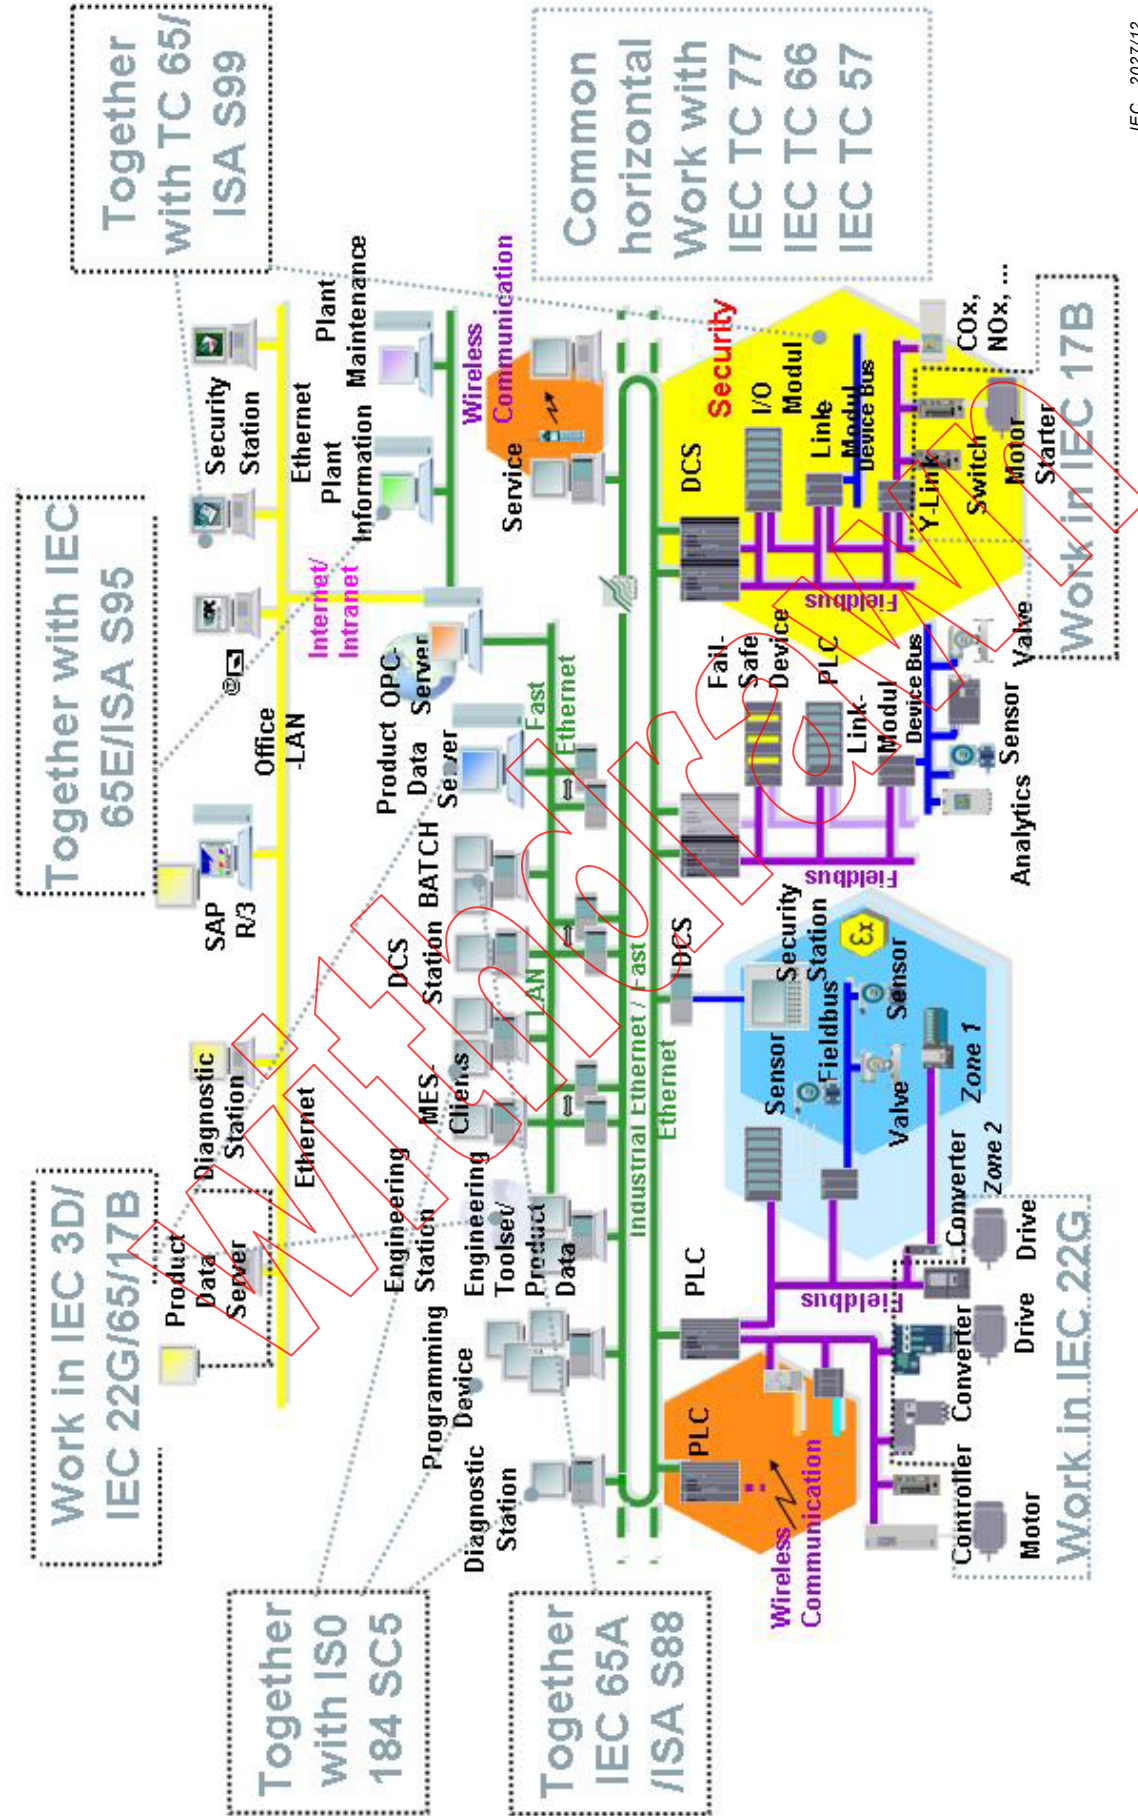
Together with TC 65/ ISA S99

Common horizontal Work with IEC TC 77 IEC TC 66 IEC TC 57

IEC 2027/12

Together with IEC 65E/ISA S95

Work in IEC 3D/ IEC 22G/65/17B

Together with ISO 184 SC5

Together IEC 65A /ISA S88

Work in IEC 17B

Work in IEC 22G

Security Station

Plant Maintenance

Ethernet

Plant Information

Internet/ Intranet

Wireless Communication

Service

Office -LAN

SAP R/3

Product Data Server

OPC-Server

Fast Ethernet

DCS Station

BATCH

MES-Clients

LAN

Diagnostic Station

Ethernet

Product Data Server

Engineering Station

Engineering Toolset/ Product Data

Programming Device

Diagnostic Station

Industrial Ethernet / Fast Ethernet

DCS

Security

I/O Modul

Link Modul

Device Bus

Y-Link

Switch

Motor Starter

COx, NOx, ...

Fieldbus

Fail-Safe Device

PLC

Link-Modul

Device Bus

Valve

Sensor

Analytics

Fieldbus

DCS

Security Station

Sensor

Fieldbus

Sensor

Valve

Zone 1

Zone 2

Converter

Drive

PLC

Fieldbus

Converter

Drive

PLC

Wireless Communication

Controller

Motor

Withdrawn